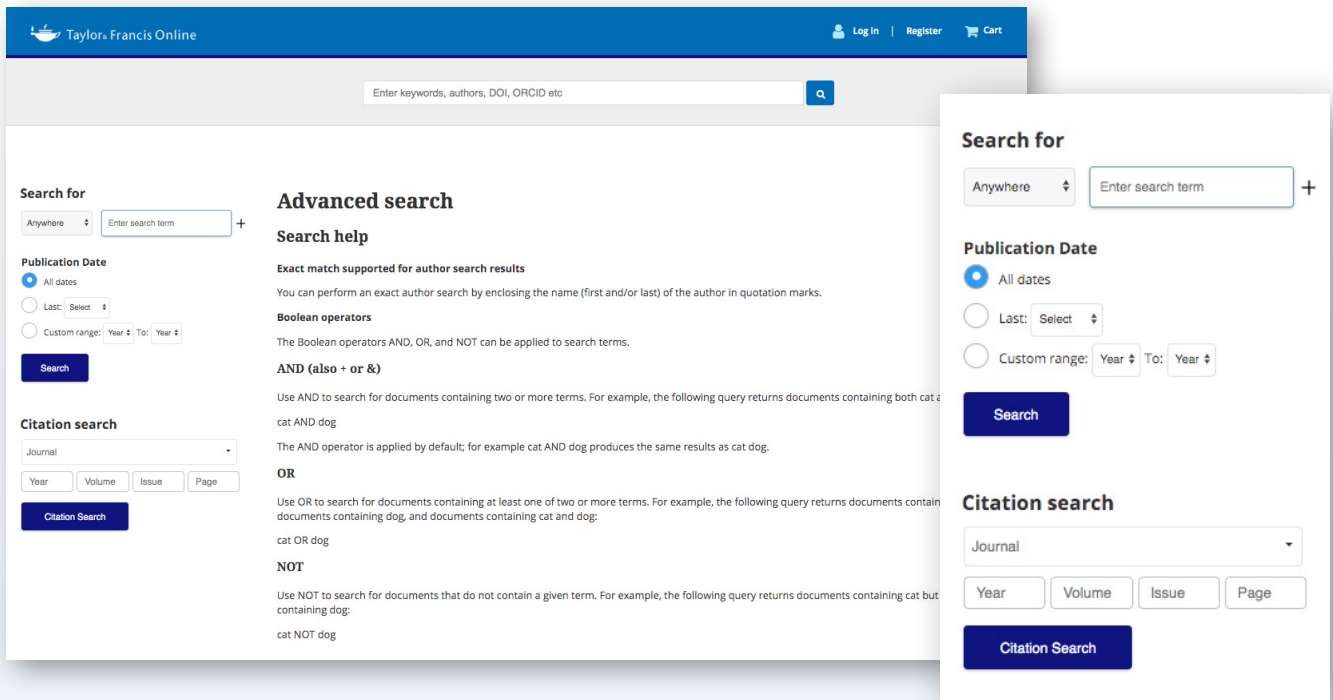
Taylor & Francis Online

Log in | Register Cart

Enter keywords, authors, DOI, ORCID etc

Search for

Anywhere

Enter search term

+

Publication Date

All dates

Last: Select

Custom range: Year To: Year

Search

Citation search

Journal

Year Volume Issue Page

Citation Search

Advanced search

Search help

Exact match supported for author search results

You can perform an exact author search by enclosing the name (first and/or last) of the author in quotation marks.

Boolean operators

The Boolean operators AND, OR, and NOT can be applied to search terms.

AND (also + or &)

Use AND to search for documents containing two or more terms. For example, the following query returns documents containing both cat a

cat AND dog

The AND operator is applied by default; for example cat AND dog produces the same results as cat dog.

OR

Use OR to search for documents containing at least one of two or more terms. For example, the following query returns documents contain documents containing dog, and documents containing cat and dog:

cat OR dog

NOT

Use NOT to search for documents that do not contain a given term. For example, the following query returns documents containing cat but containing dog:

cat NOT dog

Search for

Anywhere

Enter search term

+

Publication Date

All dates

Last: Select

Custom range: Year To: Year

Search

Citation search

Journal

Year Volume Issue Page

Citation Search